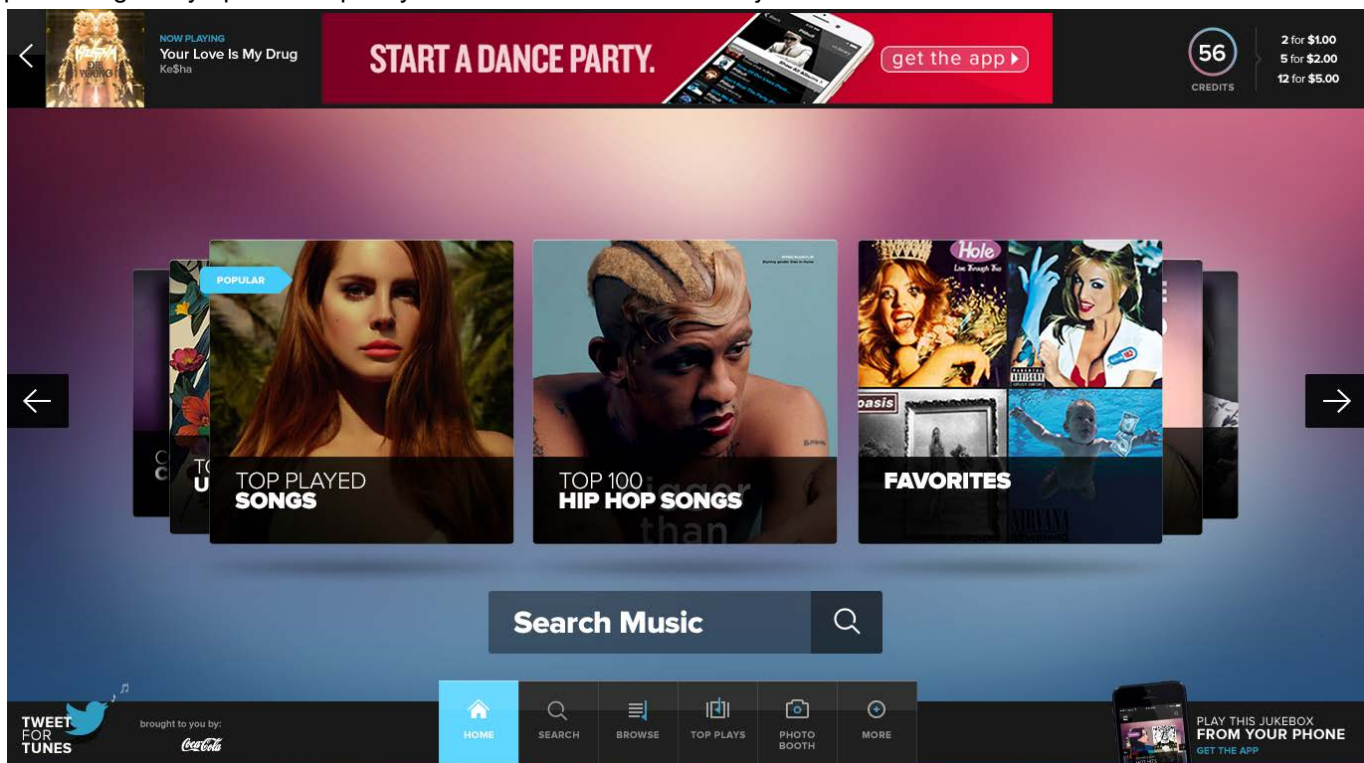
NOW PLAYING
Your Love Is My Drug
Ke$ha

START A DANCE PARTY.
get the app ▸

56
CREDITS

2 for $1.00
5 for $2.00
12 for $5.00

POPULAR
TOP PLAYED
SONGS

TOP 100
HIP HOP SONGS

Hole
oasis
FAVORITES

Search Music

TWEET FOR TUNES
brought to you by:
Coca-Cola

HOME
SEARCH
BROWSE
TOP PLAYS
PHOTO BOOTH
MORE

PLAY THIS JUKEBOX
FROM YOUR PHONE
GET THE APP